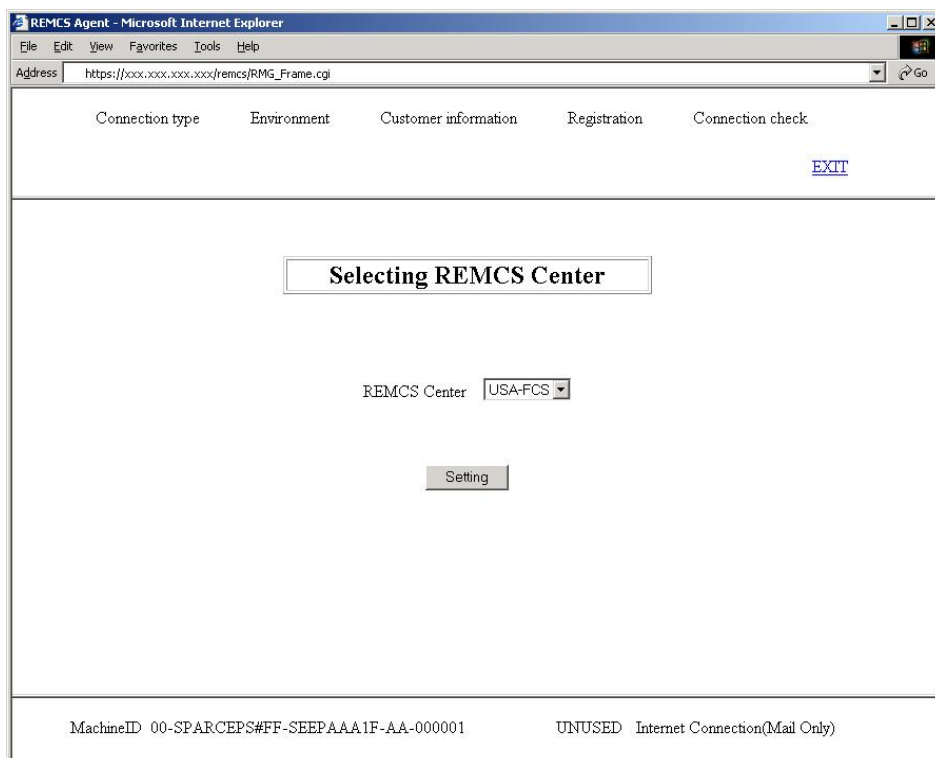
REMCS Agent - Microsoft Internet Explorer

File Edit View Favorites Tools Help

Address https://xxx.xxx.xxx.xxx/remcs/RMG_Frame.cgi

Go

Connection type Environment Customer information Registration Connection check

EXIT

Selecting REMCS Center

REMCS Center USA-FCS

Setting

MachineID 00-SPARCEPS#FF-SEEPAAA1F-AA-000001 UNUSED Internet Connection(Mail Only)